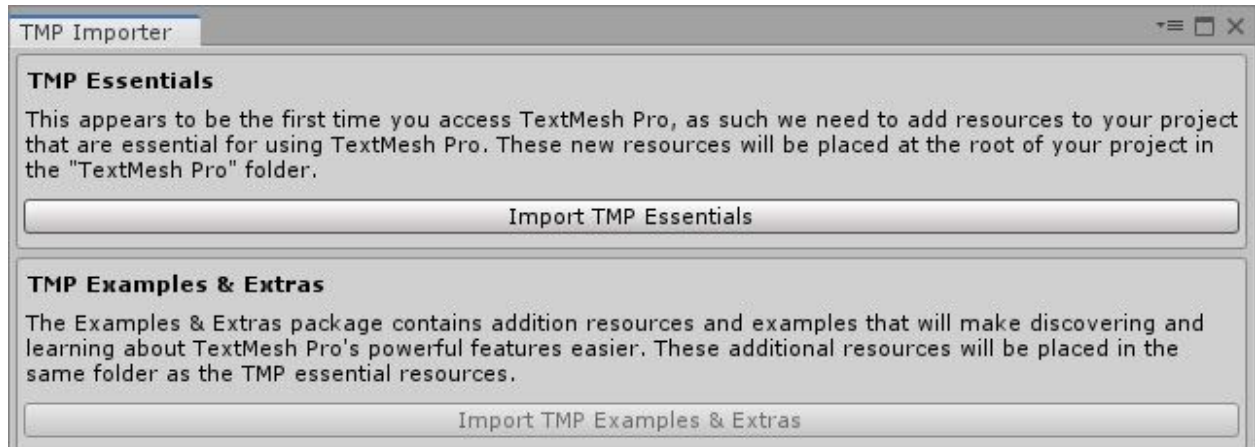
TMP Importer

TMP Essentials

This appears to be the first time you access TextMesh Pro, as such we need to add resources to your project that are essential for using TextMesh Pro. These new resources will be placed at the root of your project in the "TextMesh Pro" folder.

Import TMP Essentials

TMP Examples & Extras

The Examples & Extras package contains addition resources and examples that will make discovering and learning about TextMesh Pro's powerful features easier. These additional resources will be placed in the same folder as the TMP essential resources.

Import TMP Examples & Extras